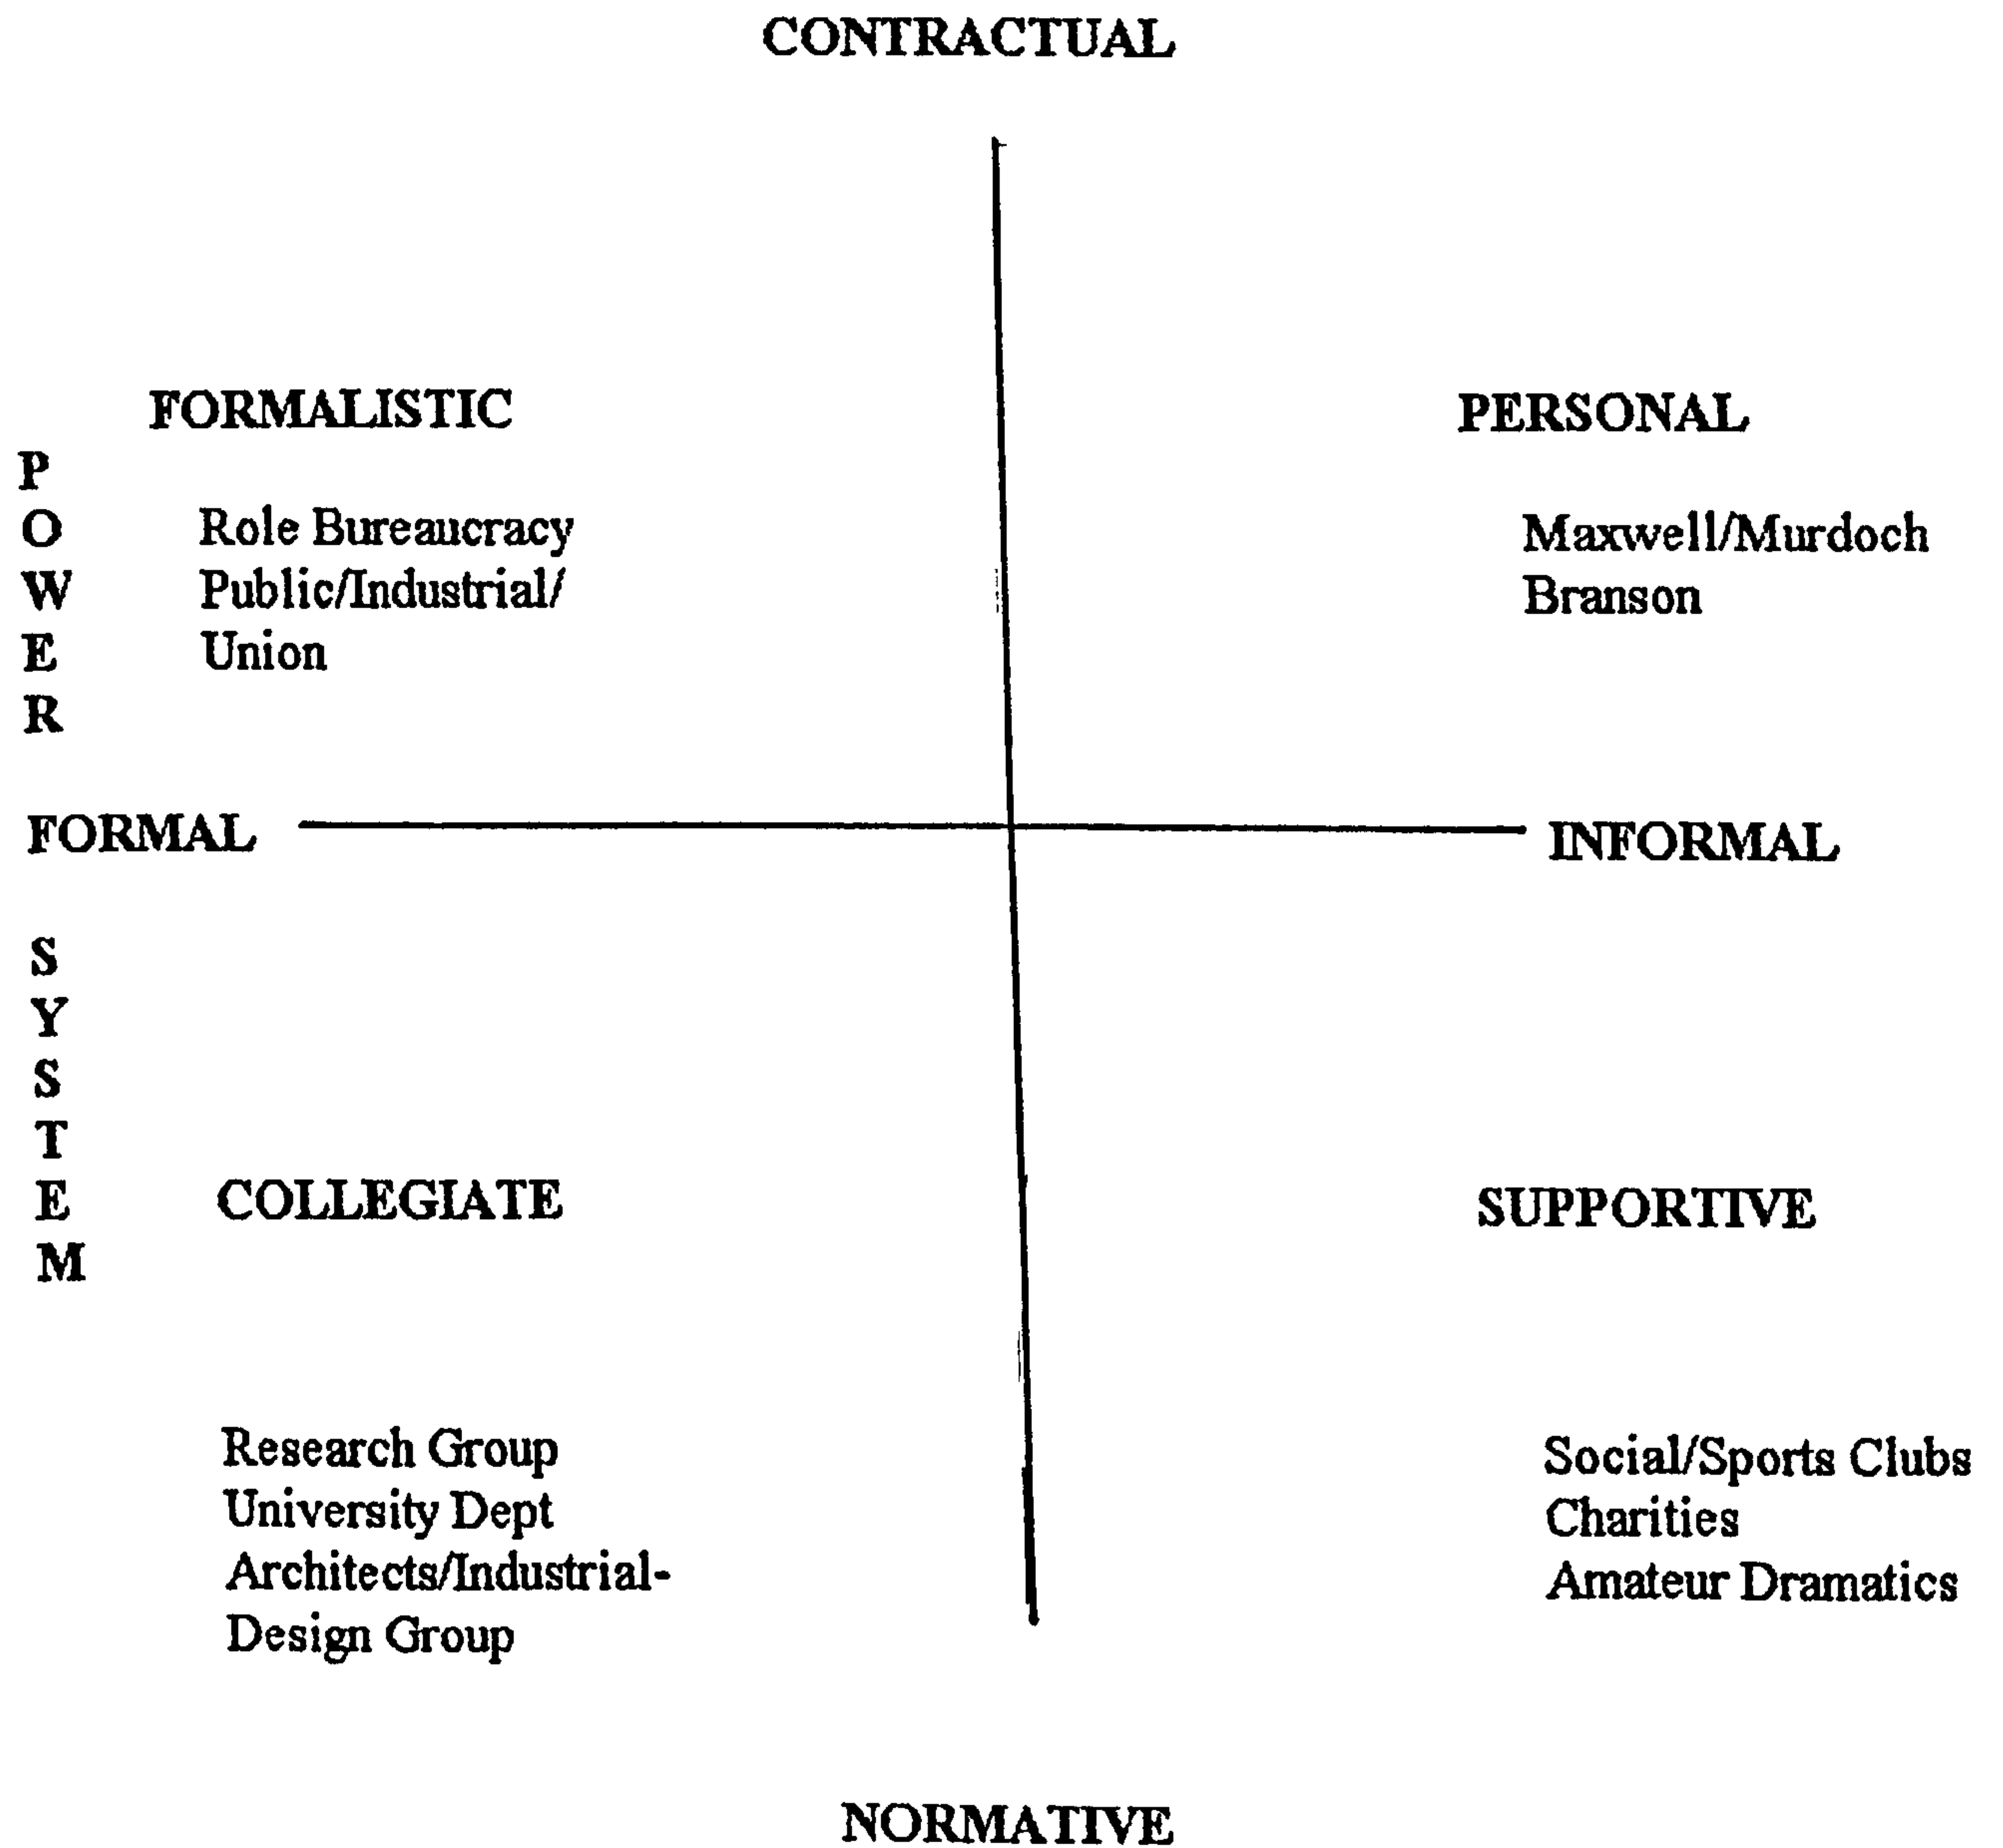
CONTRACTUAL

FORMALISTIC

PERSONAL

P
O
W
E
R

Role Bureaucracy
Public/Industrial/
Union

Maxwell/Murdoch
Branson

FORMAL

INFORMAL

S
Y
S
T
E
M

COLLEGIATE

SUPPORTIVE

Research Group
University Dept
Architects/Industrial-
Design Group

Social/Sports Clubs
Charities
Amateur Dramatics

NORMATIVE